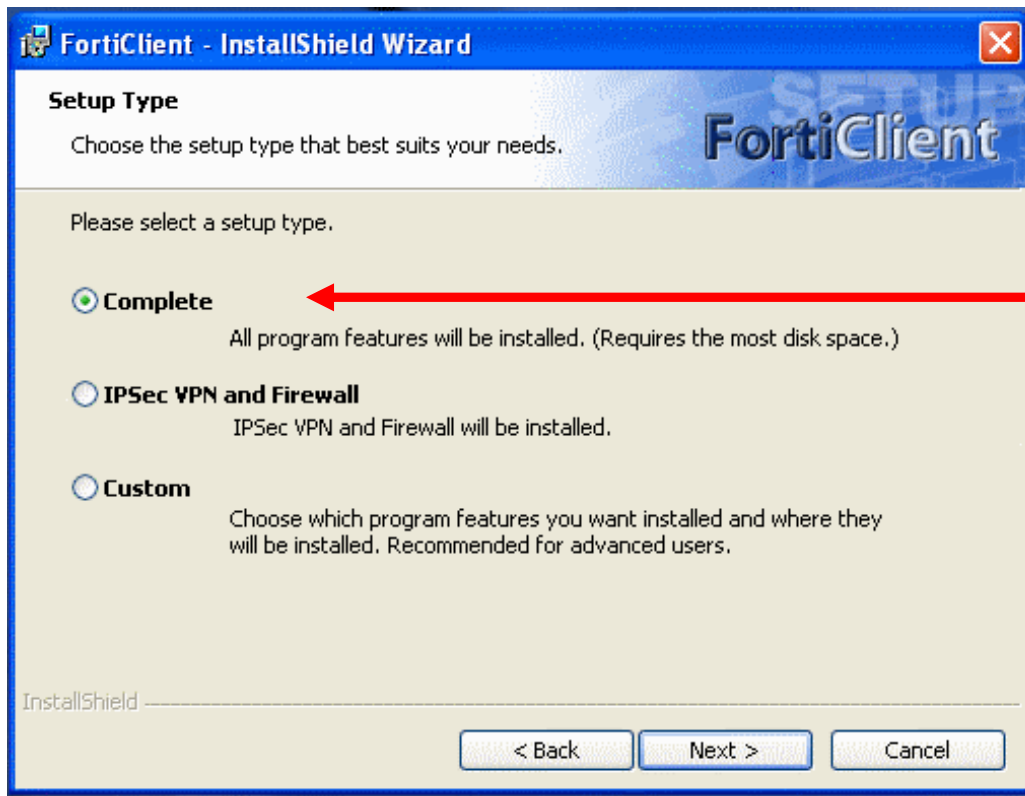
FortiClient - InstallShield Wizard

Setup Type

Choose the setup type that best suits your needs.

SETUP

FortiClient

Please select a setup type.

Complete

All program features will be installed. (Requires the most disk space.)

IPSec VPN and Firewall

IPSec VPN and Firewall will be installed.

Custom

Choose which program features you want installed and where they will be installed. Recommended for advanced users.

InstallShield

< Back

Next >

Cancel